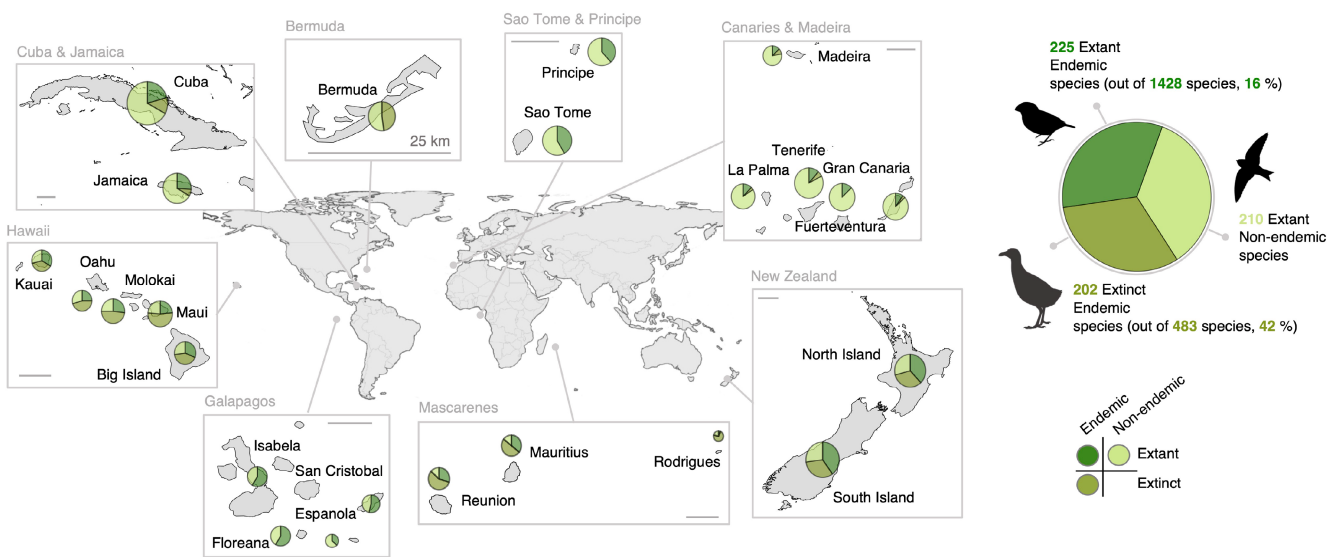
Cuba & Jamaica
Cuba
Jamaica

Bermuda
Bermuda
25 km

Sao Tome & Principe
Principe
Sao Tome

Canaries & Madeira
Madeira
Tenerife
La Palma
Gran Canaria
Fuerteventura

Hawaii
Kauai
Oahu
Molokai
Maui
Big Island

Galapagos
Isabela
San Cristobal
Espanola
Floreana

Mascarenes
Mauritius
Rodrigues
Reunion

New Zealand
North Island
South Island

225 Extant Endemic species (out of 1428 species, 16 %)

210 Extant Non-endemic species

202 Extinct Endemic species (out of 483 species, 42 %)

Endemic
Non-endemic
Extant
Extinct